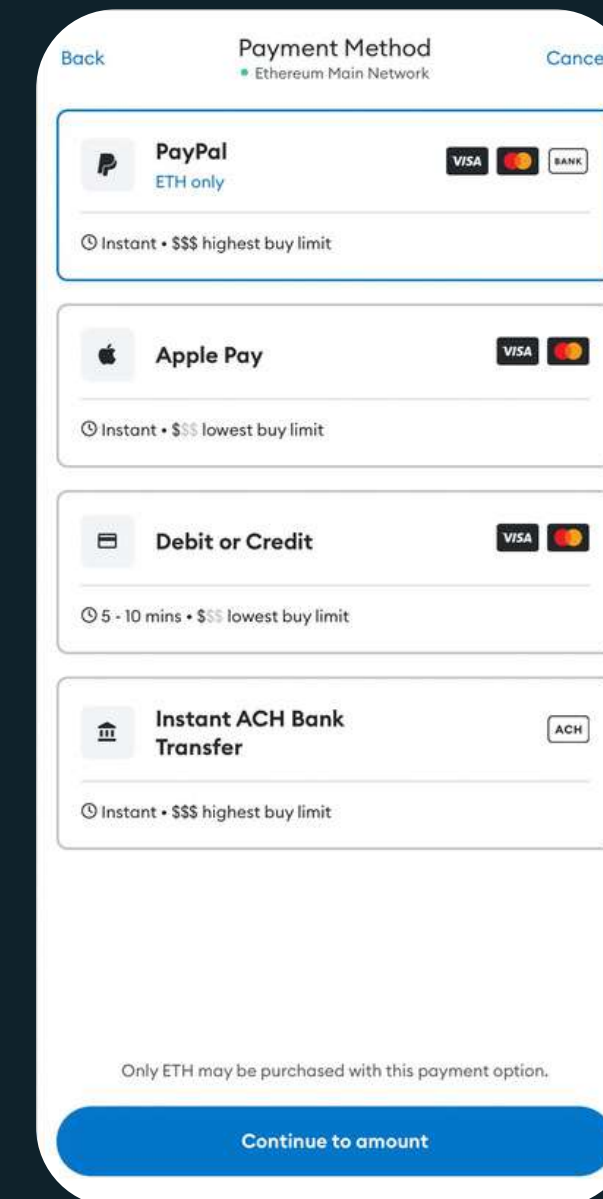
Back

Payment Method
• Ethereum Main Network

Cance

PayPal
ETH only

VISA BANK

Instant • $$$ highest buy limit

Apple Pay

VISA

Instant • $$$ lowest buy limit

Debit or Credit

VISA

5 - 10 mins • $$$ lowest buy limit

Instant ACH Bank Transfer

ACH

Instant • $$$ highest buy limit

Only ETH may be purchased with this payment option.

Continue to amount